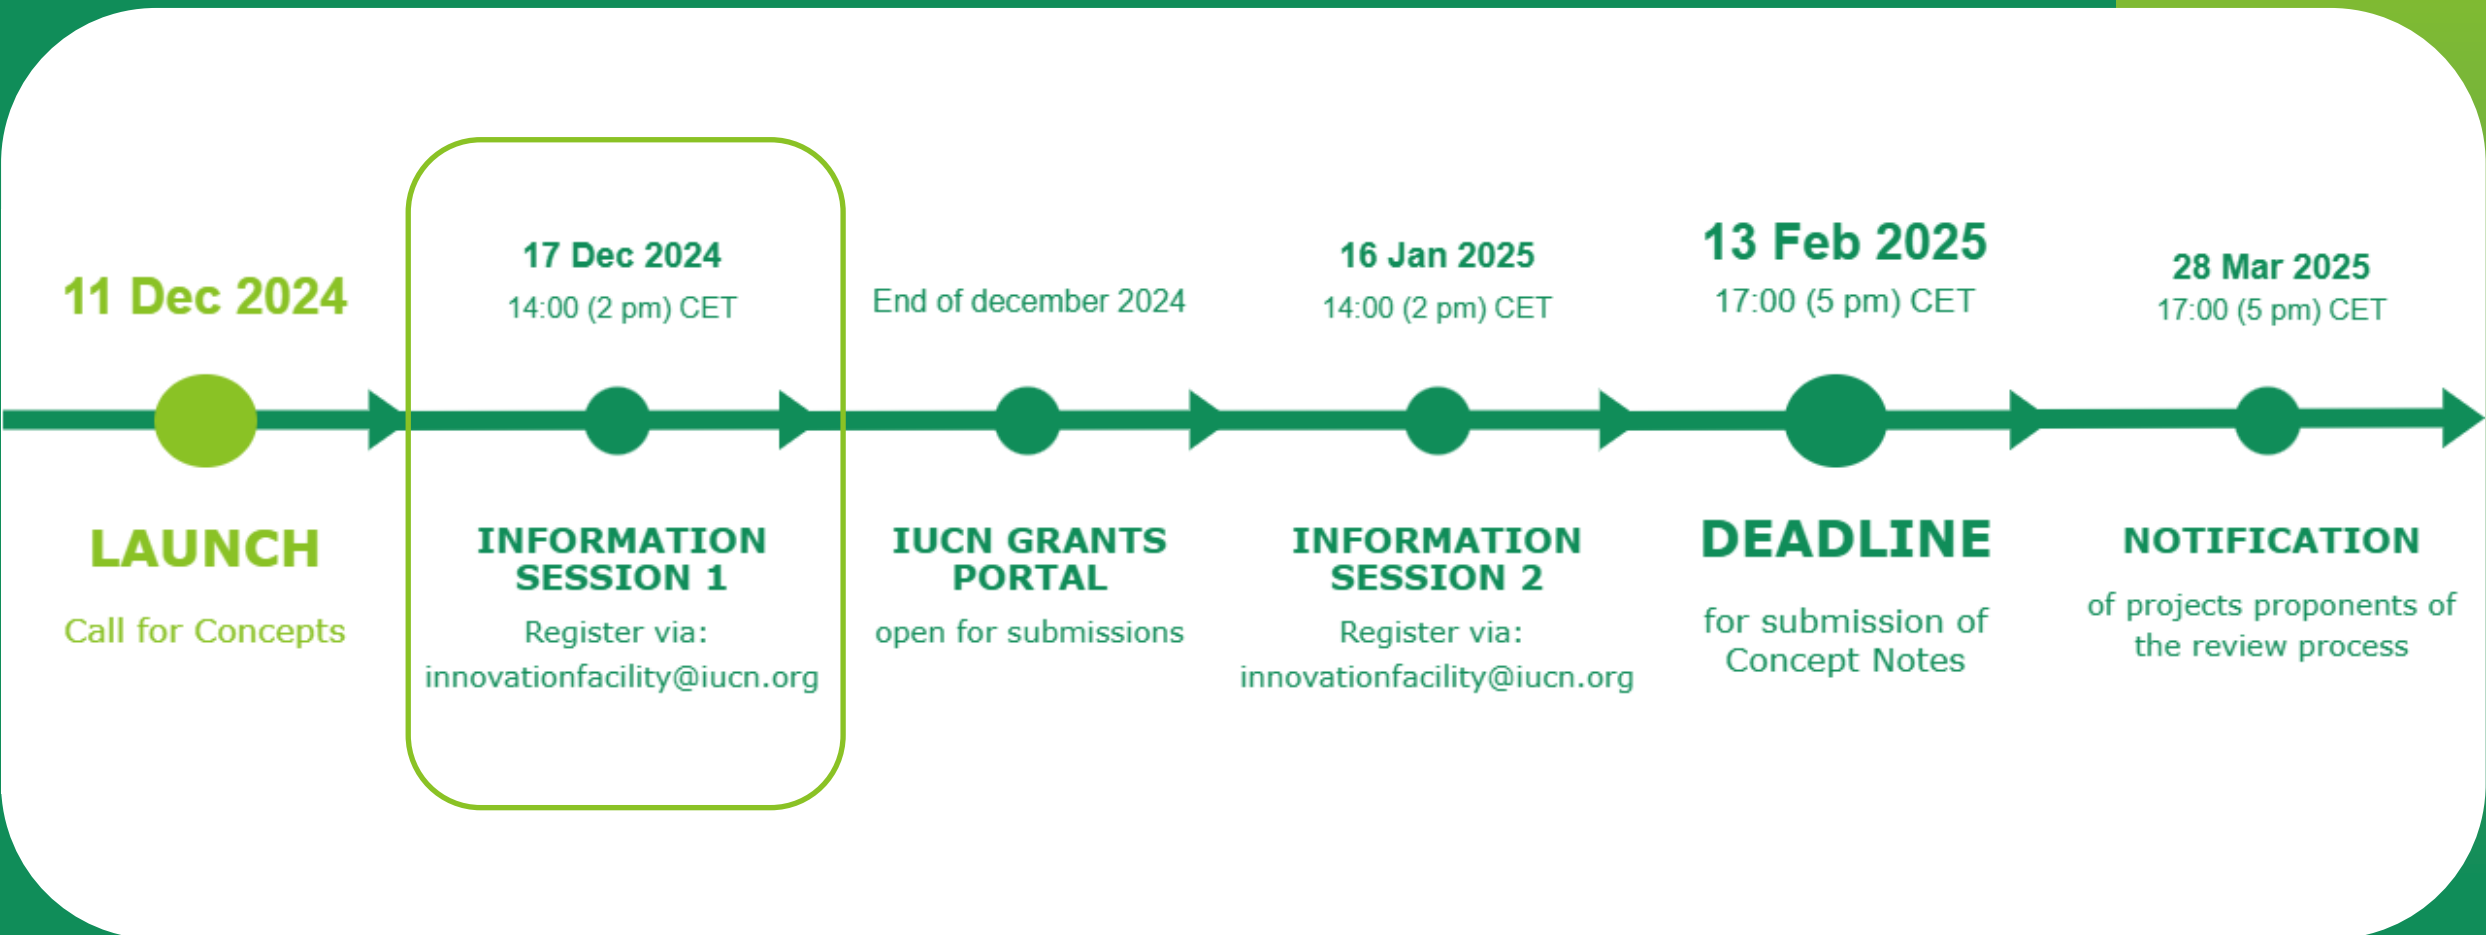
11 Dec 2024

LAUNCH

Call for Concepts

17 Dec 2024

14:00 (2 pm) CET

INFORMATION SESSION 1

Register via: innovationfacility@iucn.org

End of december 2024

IUCN GRANTS PORTAL

open for submissions

16 Jan 2025

14:00 (2 pm) CET

INFORMATION SESSION 2

Register via: innovationfacility@iucn.org

13 Feb 2025

17:00 (5 pm) CET

DEADLINE

for submission of Concept Notes

28 Mar 2025

17:00 (5 pm) CET

NOTIFICATION

of projects proponents of the review process